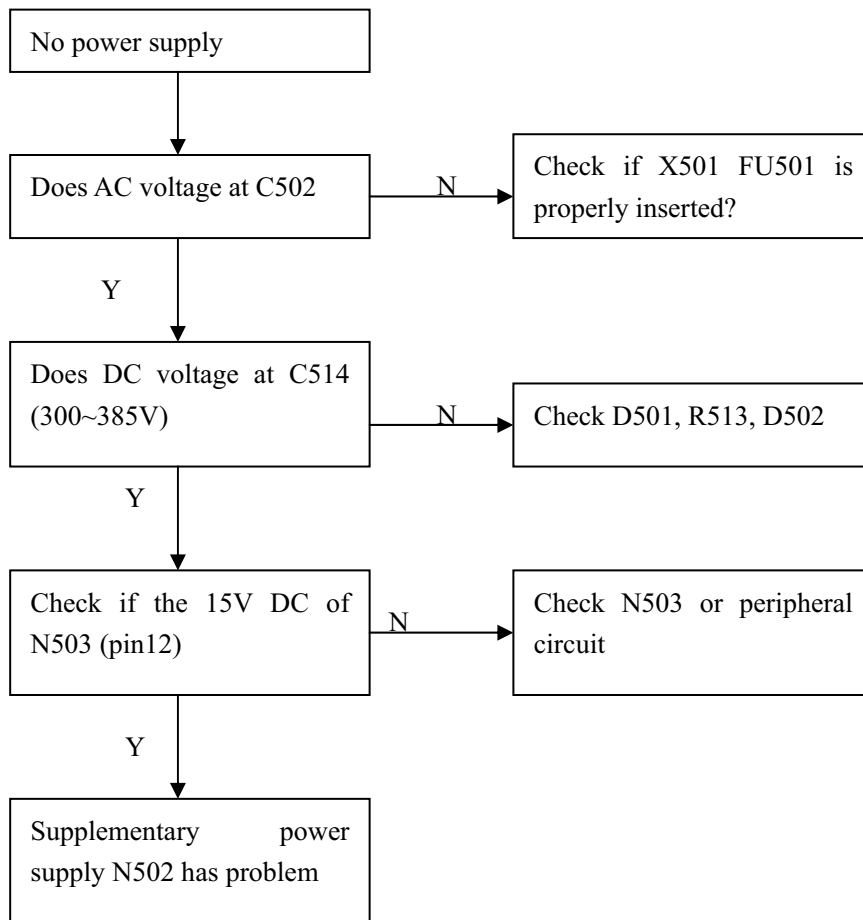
No power supply

Does AC voltage at C502

N

Check if X501 FU501 is properly inserted?

Y

Does DC voltage at C514 (300~385V)

N

Check D501, R513, D502

Y

Check if the 15V DC of N503 (pin12)

N

Check N503 or peripheral circuit

Y

Supplementary power supply N502 has problem